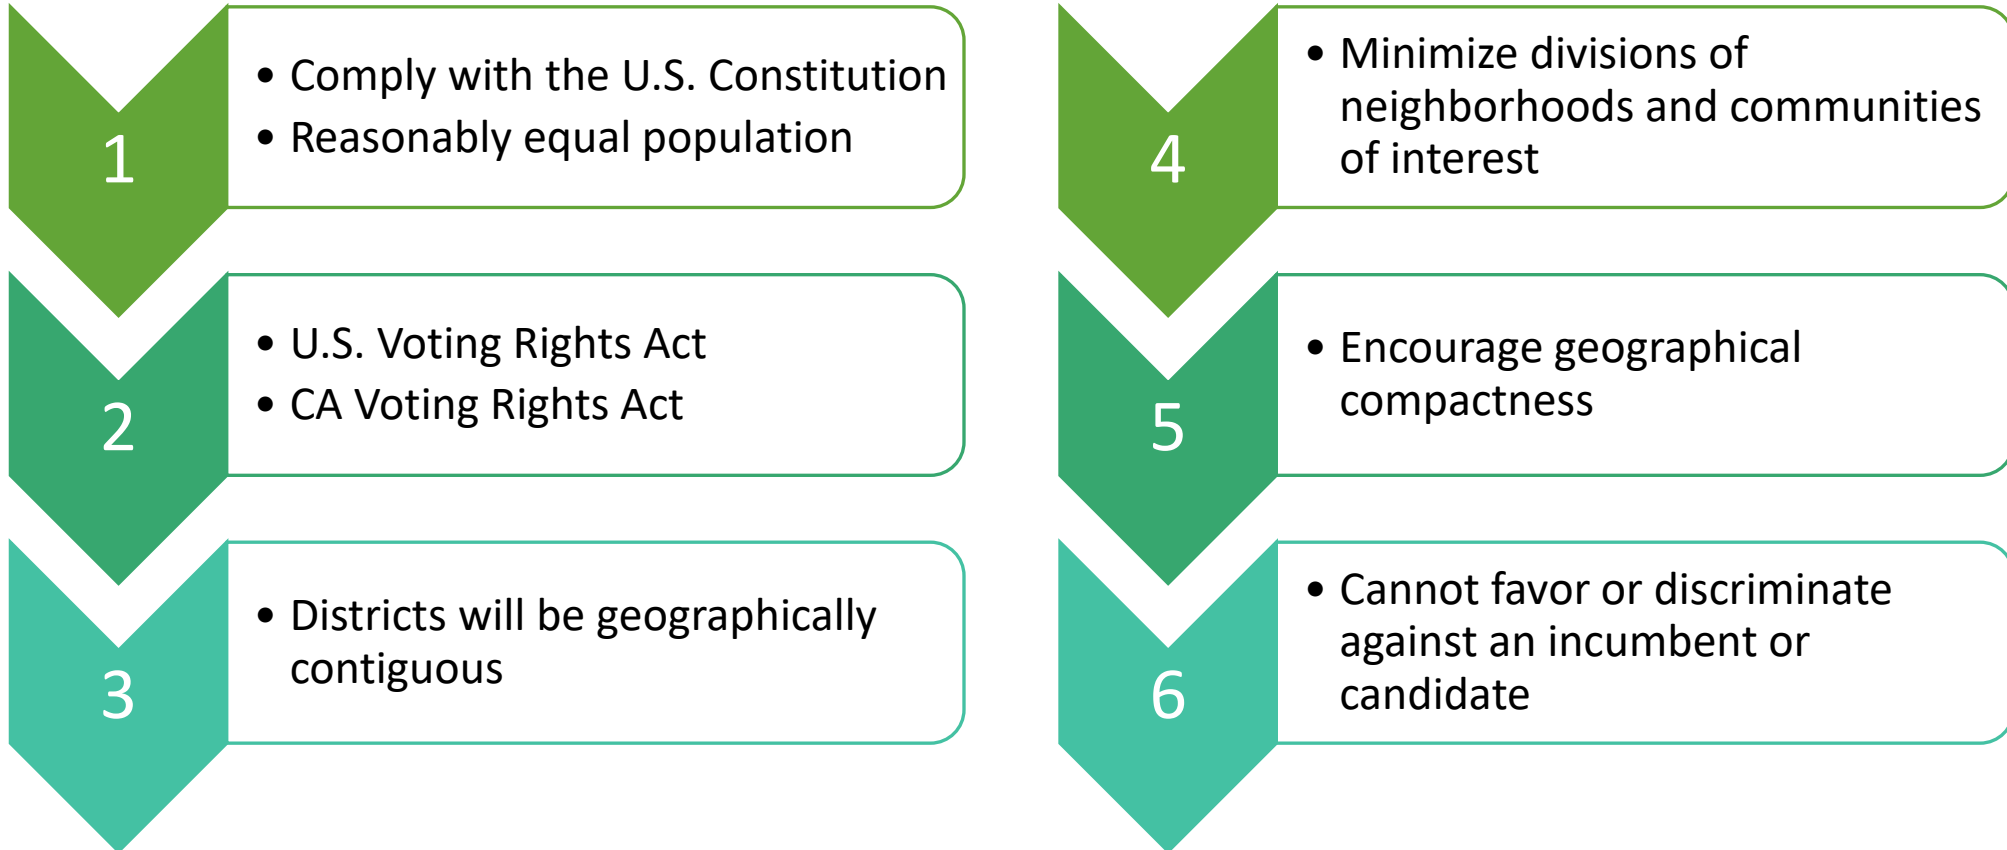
1

• Comply with the U.S. Constitution
• Reasonably equal population

2

• U.S. Voting Rights Act
• CA Voting Rights Act

3

• Districts will be geographically contiguous

4

• Minimize divisions of neighborhoods and communities of interest

5

• Encourage geographical compactness

6

• Cannot favor or discriminate against an incumbent or candidate